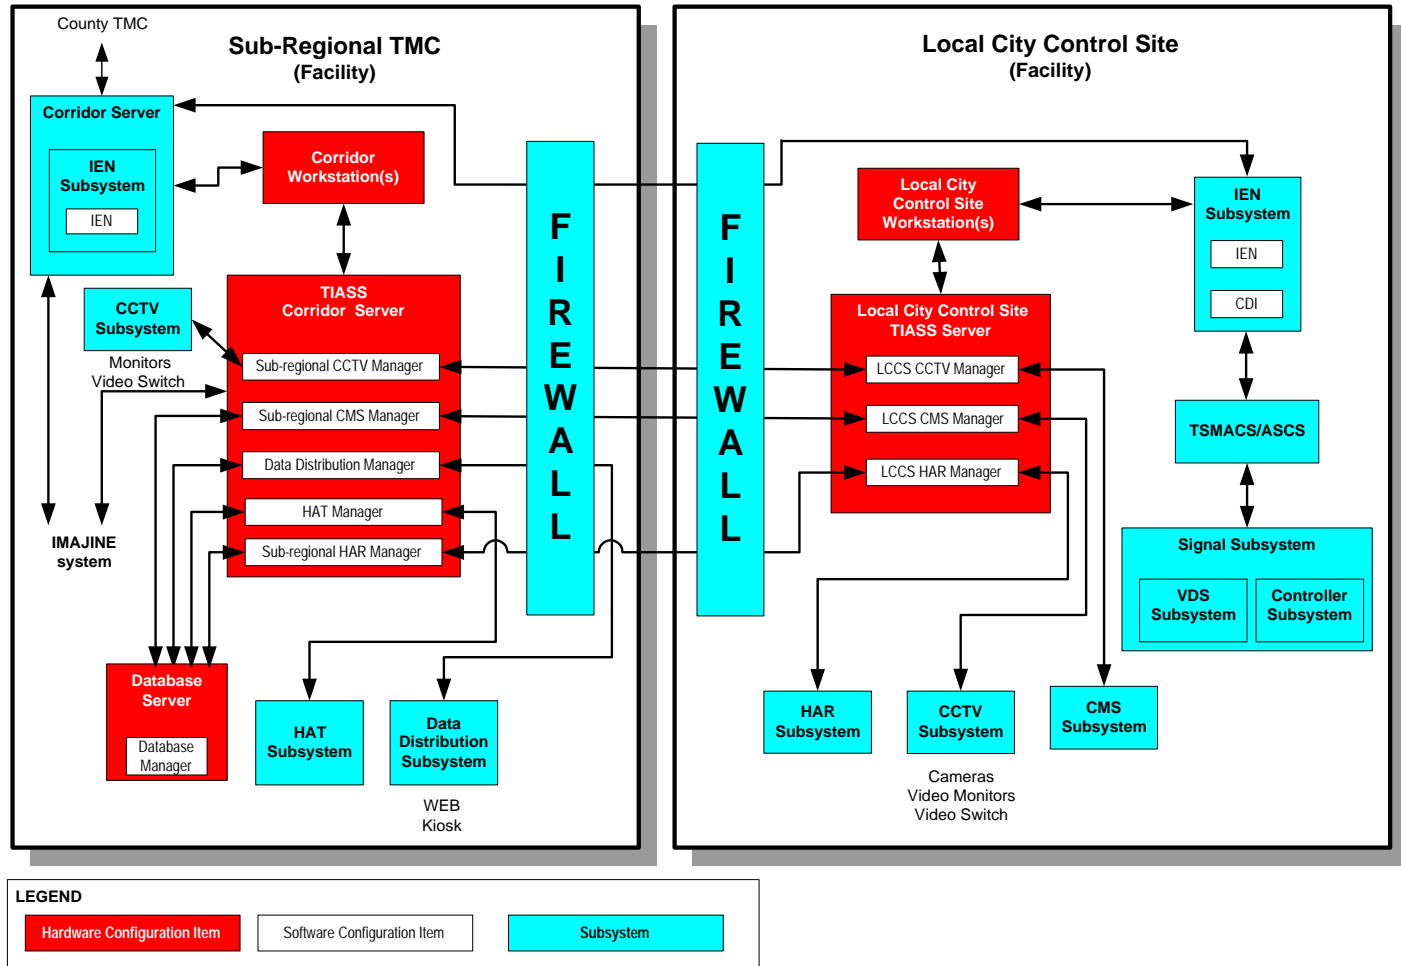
County TMC

Sub-Regional TMC
(Facility)

Corridor Server

IEN Subsystem

IEN

Corridor Workstation(s)

TIASS Corridor Server

CCTV Subsystem

Monitors Video Switch

Sub-regional CCTV Manager

Sub-regional CMS Manager

Data Distribution Manager

HAT Manager

Sub-regional HAR Manager

IMAJINE system

Database Server

Database Manager

HAT Subsystem

Data Distribution Subsystem

WEB Kiosk

FIREWALL

FIREWALL

Local City Control Site
(Facility)

Local City Control Site Workstation(s)

IEN Subsystem

IEN

CDI

Local City Control Site TIASS Server

LCCS CCTV Manager

LCCS CMS Manager

LCCS HAR Manager

TSMACS/ASCS

Signal Subsystem

VDS Subsystem

Controller Subsystem

HAR Subsystem

CCTV Subsystem

CMS Subsystem

Cameras Video Monitors Video Switch

LEGEND

Hardware Configuration Item

Software Configuration Item

Subsystem